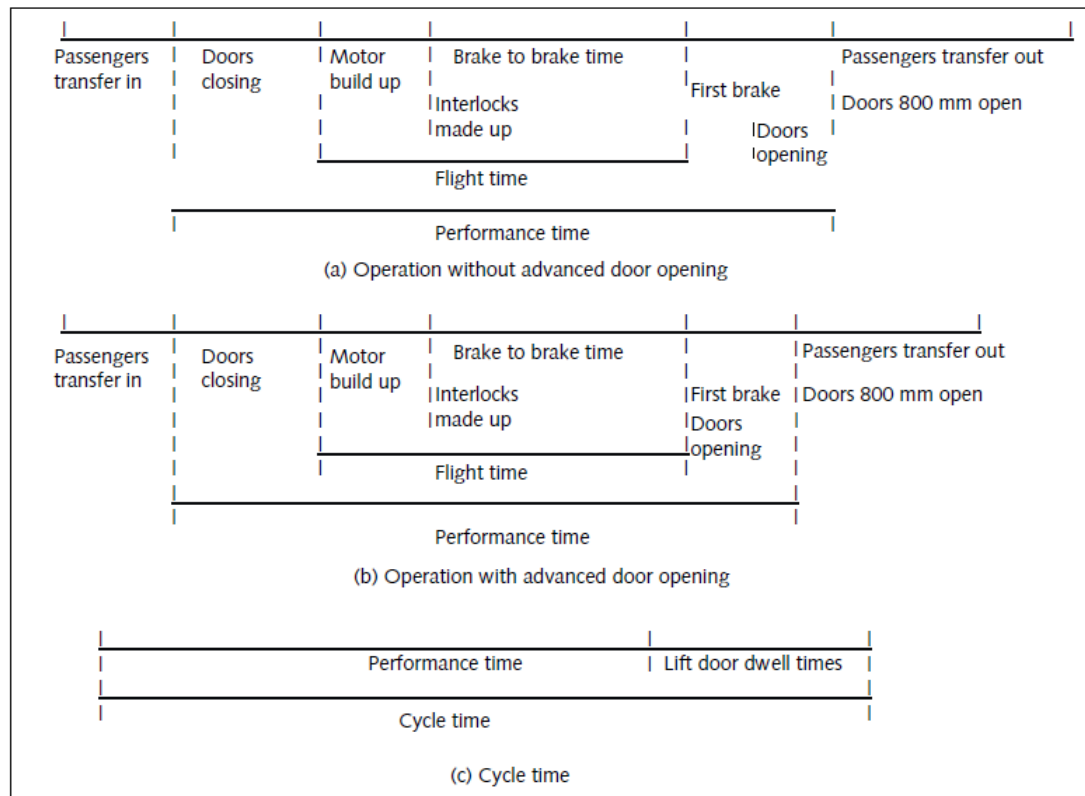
Passengers transfer in

Doors closing

Motor build up

Brake to brake time

Interlocks made up

First brake

Doors opening

Passengers transfer out

Doors 800 mm open

Flight time

Performance time

(a) Operation without advanced door opening

Passengers transfer in

Doors closing

Motor build up

Brake to brake time

Interlocks made up

First brake

Doors opening

Passengers transfer out

Doors 800 mm open

Flight time

Performance time

(b) Operation with advanced door opening

Performance time

Lift door dwell times

Cycle time

(c) Cycle time